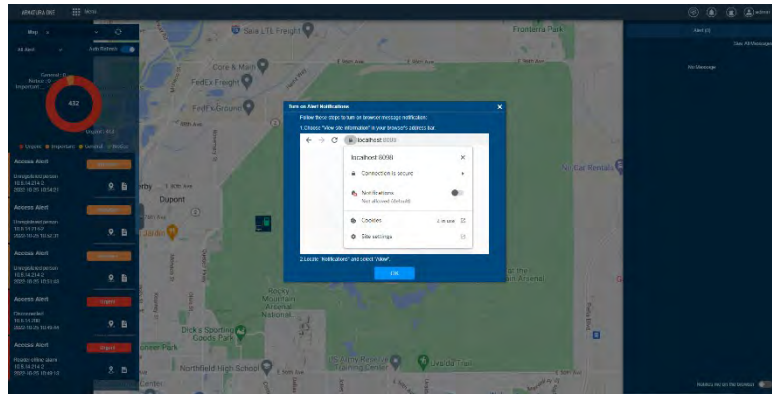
ARMATURA ONE Menu

Map
All Alert
Auto Refresh

General: 0
Notice: 0
Important: 0

432

Urgent: 432

Urgent Important General Notice

Access Alert
Important
Unregistered person
10.8.14.214-2
2022-10-25 10:54:51

Access Alert
Important
Unregistered person
10.8.14.214-2
2022-10-25 10:52:31

Access Alert
Important
Unregistered person
10.8.14.214-2
2022-10-25 10:51:02

Access Alert
Urgent
Disconnected
10.8.14.200
2022-10-25 10:49:55

Access Alert
Urgent
Reader offline alarm
10.8.14.214-2
2022-10-25 10:48:10

Sam's LTL Freight
Frontera Park
Cork & Main
FedEx Freight
FedEx Ground
56th Ave
Dupont
Jardín
Rocky Mountain Arsenal National
Dick's Sporting Goods Park
Northfield High School
Visitor Center
Arsenal
Wildlife
Center

Turn on Alert Notifications
Follow these steps to turn on browser message notification:
1.Choose "View site information" in your browser's address bar.
localhost:8098
localhost:8098
Connection is secure
Notifications
Not allowed (default)
Cookies
Site settings
2.Locate "Notifications" and select "Allow".
OK

Alert (0)
Clear All Messages
No Message

Notice me on the browser